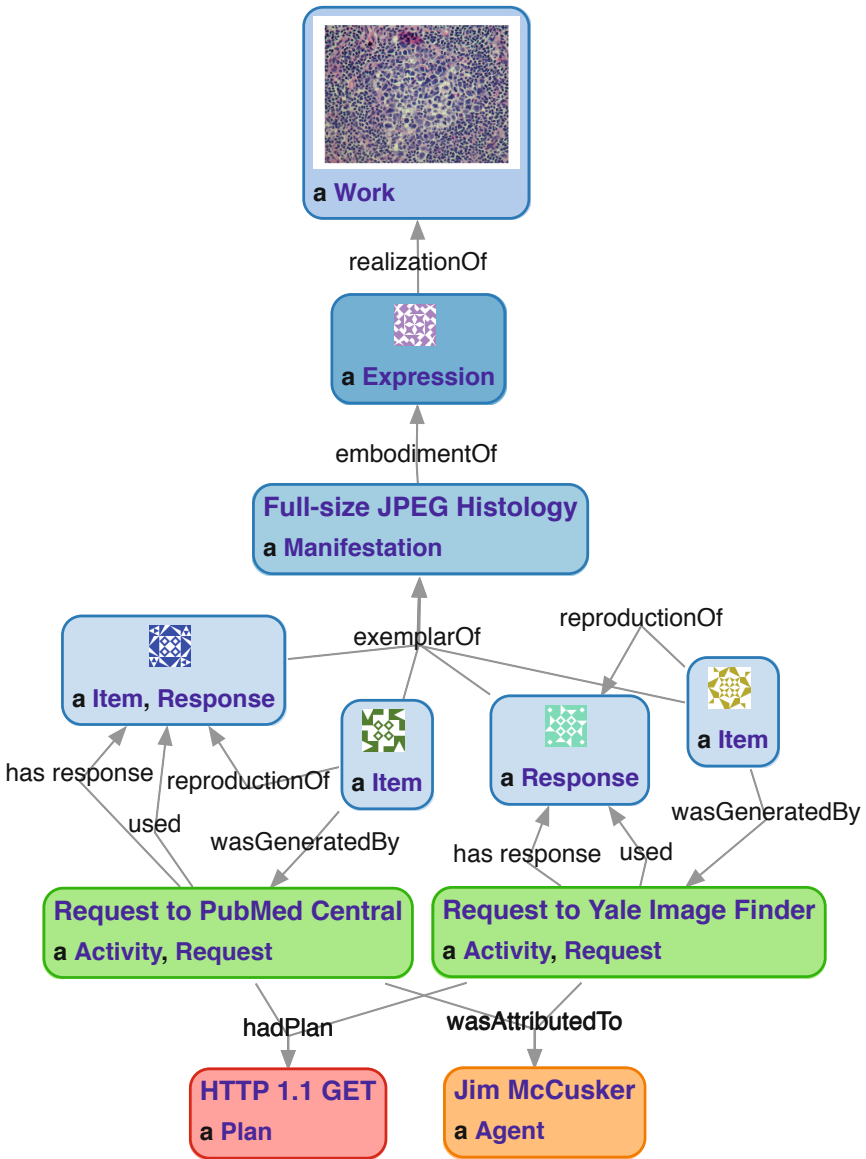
a Work

realizationOf

a Expression

embodimentOf

Full-size JPEG Histology
a Manifestation

exemplarOf

reproductionOf

a Item, Response

a Item

a Response

a Item

has response

reproductionOf

used

wasGeneratedBy

wasGeneratedBy

has response

used

Request to PubMed Central
a Activity, Request

Request to Yale Image Finder
a Activity, Request

hadPlan

wasAttributedTo

HTTP 1.1 GET
a Plan

Jim McCusker
a Agent